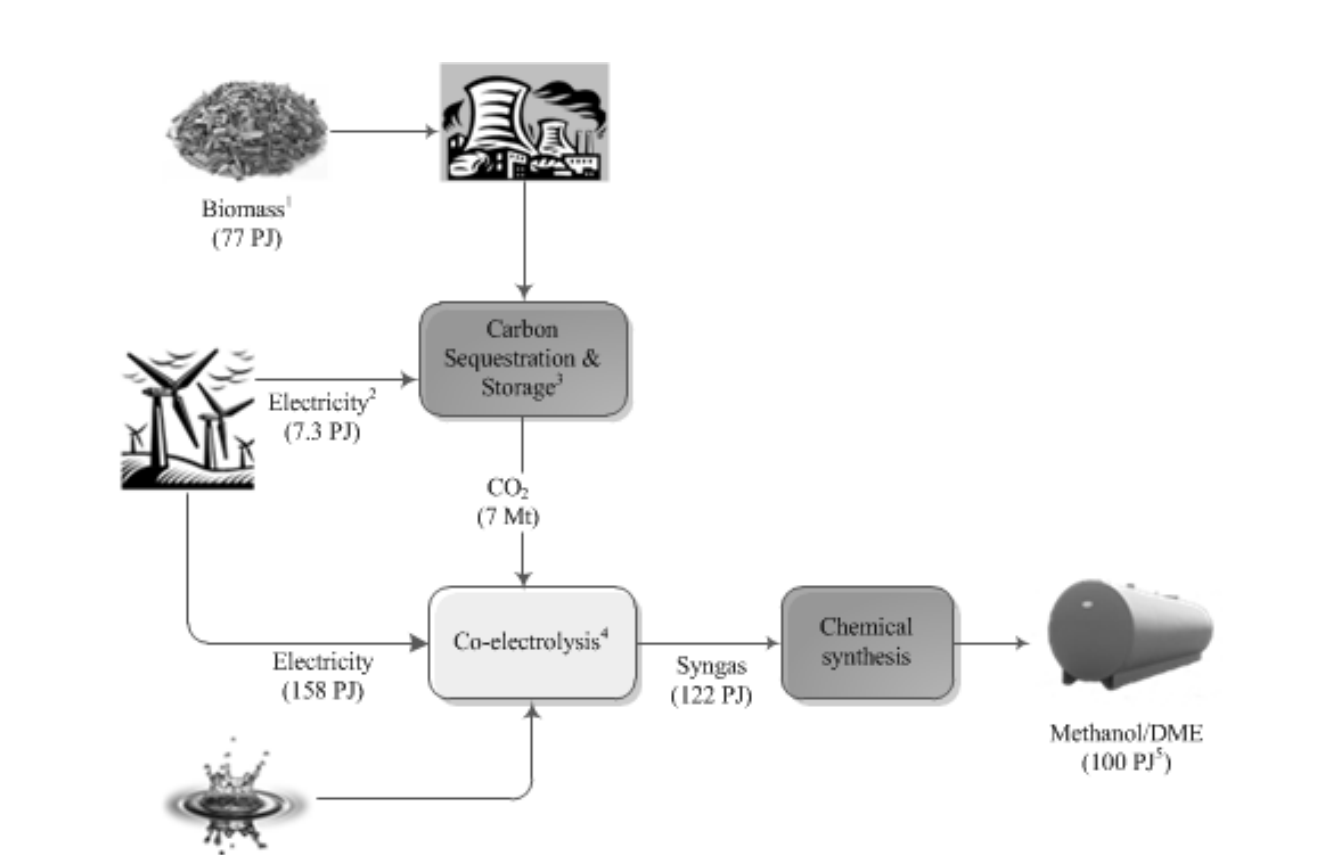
Biomass$^1$
(77 PJ)

Carbon Sequestration & Storage$^3$

Electricity$^2$
(7.3 PJ)

$CO_2$
(7 Mt)

Electricity
(158 PJ)

Co-electrolysis$^4$

Syngas
(122 PJ)

Chemical synthesis

Methanol/DME
(100 PJ$^5$)